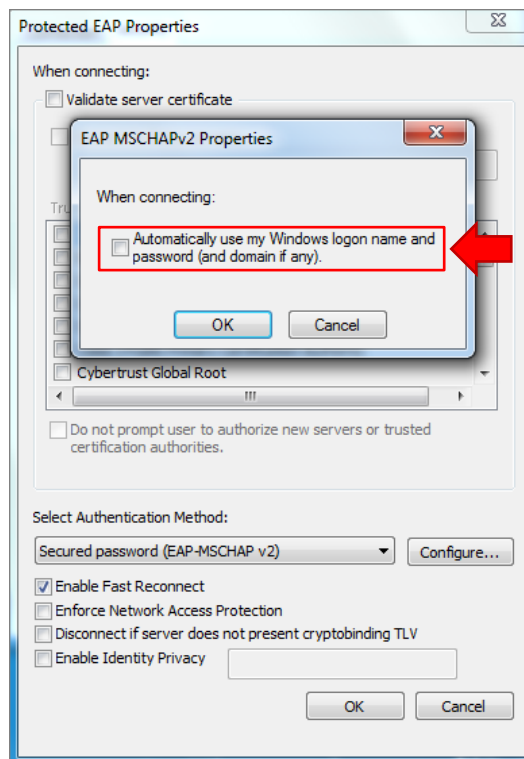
Protected EAP Properties

When connecting:

Validate server certificate

Tru

EAP MSCHAPv2 Properties

When connecting:

Automatically use my Windows logon name and password (and domain if any).

OK

Cancel

Cybertrust Global Root

Do not prompt user to authorize new servers or trusted certification authorities.

Select Authentication Method:

Secured password (EAP-MSCHAP v2)

Configure...

Enable Fast Reconnect

Enforce Network Access Protection

Disconnect if server does not present cryptobinding TLV

Enable Identity Privacy

OK

Cancel